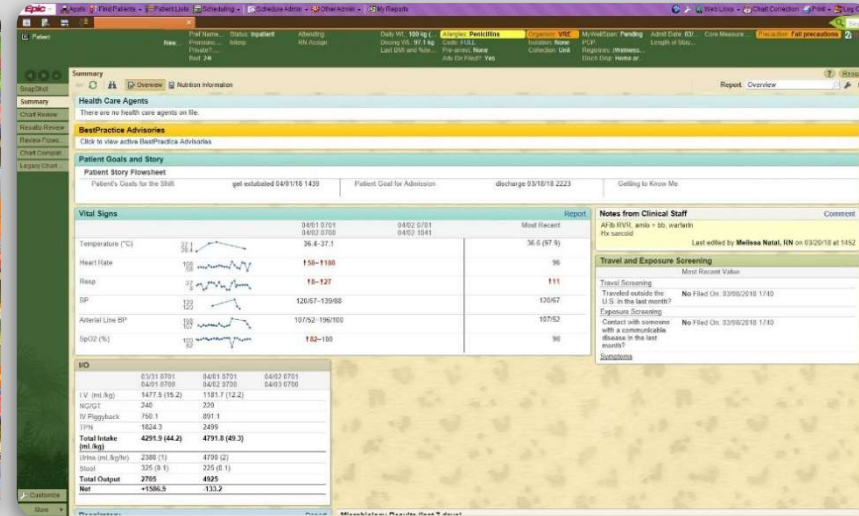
Epic | Apply | Find Patients | Patient Lists | Scheduling | Schedule Admin | Other Admin | My Reports | Web Links | Chart Correction | Print | Log Out

Patient

New

Pref Name: Pronouns: Private?: Bed: 24
Status: Inpatient Isolation: Infxnp
Attending: RN Assign:
Daily Wt.: 100 kg Dosing Wt.: 97.1 kg Last BM and Rea...
Allergies: Penicillins Code: FULL Pre-arrest: None Adv Dir Filed?: Yes
Organism: VRE Isolation: None Collection: Unit
MyWellSpan: Pending PCP: Registries: (Wellness... Disch Disp: Home or...
Admit Date: 03/... Length of Stay...
Core Measure...
Precaution: Fall precautions

SnapShot
Summary
Chart Review
Results Review
Review Flows...
Chart Compar...
Legacy Chart

Summary
Overview | Nutrition Information
Report: Overview

Health Care Agents
There are no health care agents on file.

BestPractice Advisories
Click to view active BestPractice Advisories

Patient Goals and Story
Patient Story Flowsheet
Patient's Goals for the Shift: get extubated 04/01/18 1430
Patient Goal for Admission: discharge 03/18/18 2223
Getting to Know Me

Vital Signs
Report

| | 04/01 0701 04/02 0700 | 04/02 0701 04/02 1041 | Most Recent |
|---|---|---|---|
| Temperature (°C) | 36.4–37.1 | | 36.6 (97.9) |
| Heart Rate | ↑58–↑188 | | 96 |
| Resp | ↑8–↑27 | | ↑11 |
| BP | 120/67–139/88 | | 120/67 |
| Arterial Line BP | 107/52–196/100 | | 107/52 |
| SpO2 (%) | ↓82–100 | | 98 |

Notes from Clinical Staff
Comment
AFib RVR, amio + bb, warfarin
Hx sarcoid
Last edited by Melissa Natal, RN on 03/20/18 at 1452

Travel and Exposure Screening
Most Recent Value
Travel Screening
Traveled outside the U.S. in the last month? No Filed On: 03/08/2018 1740
Exposure Screening
Contact with someone with a communicable disease in the last month? No Filed On: 03/08/2018 1740
Symptoms

I/O

| | 03/31 0701 04/01 0700 | 04/01 0701 04/02 0700 | 04/02 0701 04/03 0700 |
|---|---|---|---|
| I.V. (mL/kg) | 1477.5 (15.2) | 1181.7 (12.2) | |
| NG/GT | 240 | 220 | |
| IV Piggyback | 750.1 | 891.1 | |
| TPN | 1824.3 | 2499 | |
| Total Intake (mL/kg) | 4291.9 (44.2) | 4791.8 (49.3) | |
| Urine (mL/kg/hr) | 2380 (1) | 4700 (2) | |
| Stool | 325 (0.1) | 225 (0.1) | |
| Total Output | 2705 | 4925 | |
| Net | +1586.9 | -133.2 | |

Customize
More
Respiratory
Microbiology Results (last 7 days)